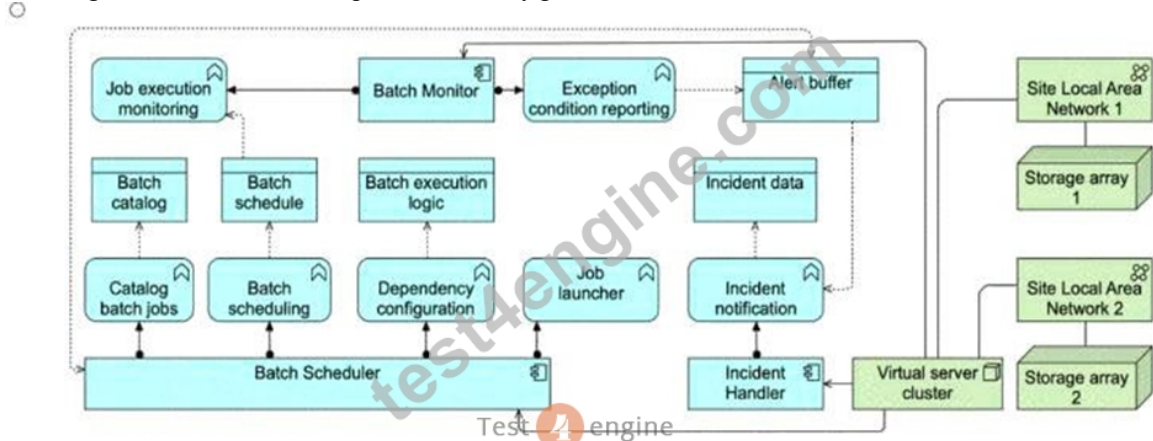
○

Job execution monitoring

Batch Monitor

Exception condition reporting

Alert buffer

Site Local Area Network 1

Batch catalog

Batch schedule

Batch execution logic

Incident data

Storage array 1

Catalog batch jobs

Batch scheduling

Dependency configuration

Job launcher

Incident notification

Site Local Area Network 2

Batch Scheduler

Incident Handler

Virtual server cluster

Storage array 2

test4engine.com

Test 4 engine